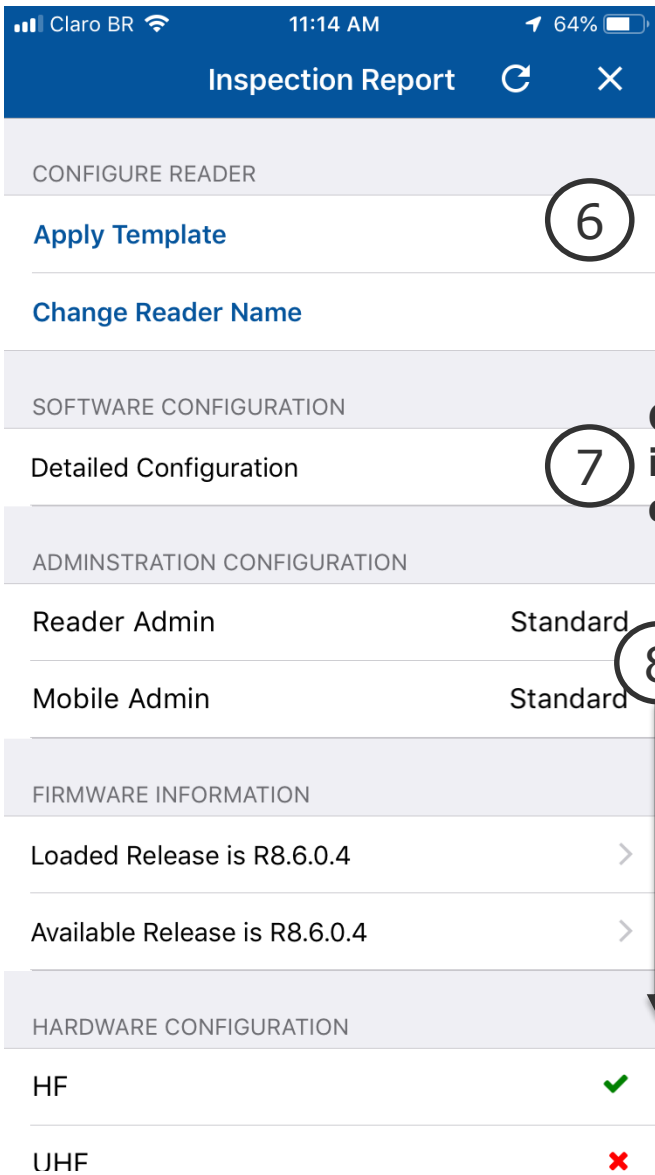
Claro BR 11:14 AM 64%

Inspection Report

CONFIGURE READER

Apply Template

6

Change Reader Name

SOFTWARE CONFIGURATION

Detailed Configuration

7

ADMINSTRATION CONFIGURATION

Reader Admin Standard

8

Mobile Admin Standard

FIRMWARE INFORMATION

Loaded Release is R8.6.0.4

Available Release is R8.6.0.4

HARDWARE CONFIGURATION

HF

UHF